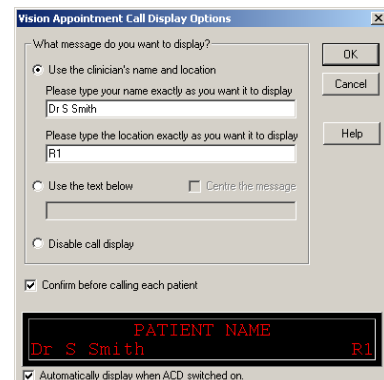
Vision Appointment Call Display Options

What message do you want to display?

Use the clinician's name and location

Please type your name exactly as you want it to display

Dr S Smith

Please type the location exactly as you want it to display

R1

Use the text below

Centre the message

Disable call display

OK

Cancel

Help

Confirm before calling each patient

PATIENT NAME

Dr S Smith

R1

Automatically display when ACD switched on.